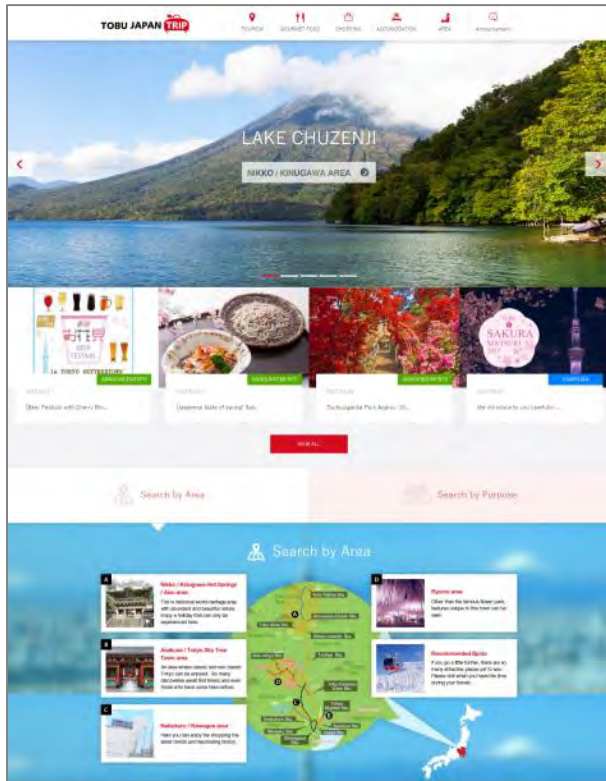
TOBU JAPAN TRIP

TOURISM GOURMET FOOD SHOPPING ACCOMMODATION AREA Announcement

LAKE CHUZENJI

NIKKO / KINUGAWA AREA

BEER FESTIVAL

ANNOUNCEMENTS

Beer Festival with Cherry Blo...

Japanese taste of spring! Soba...

Tochigi Flower Park Approx. 30...

We introduce to you beautiful...

VIEW ALL

Search by Area

Search by Purpose

Search by Area

A

Nikko / Kinugawa Hot Springs / Aizu area

B

Asakusa / Tokyo Sky Tree Town area

C

Saitama / Kawagoe area

D

Ryomo area

Recommended Spots